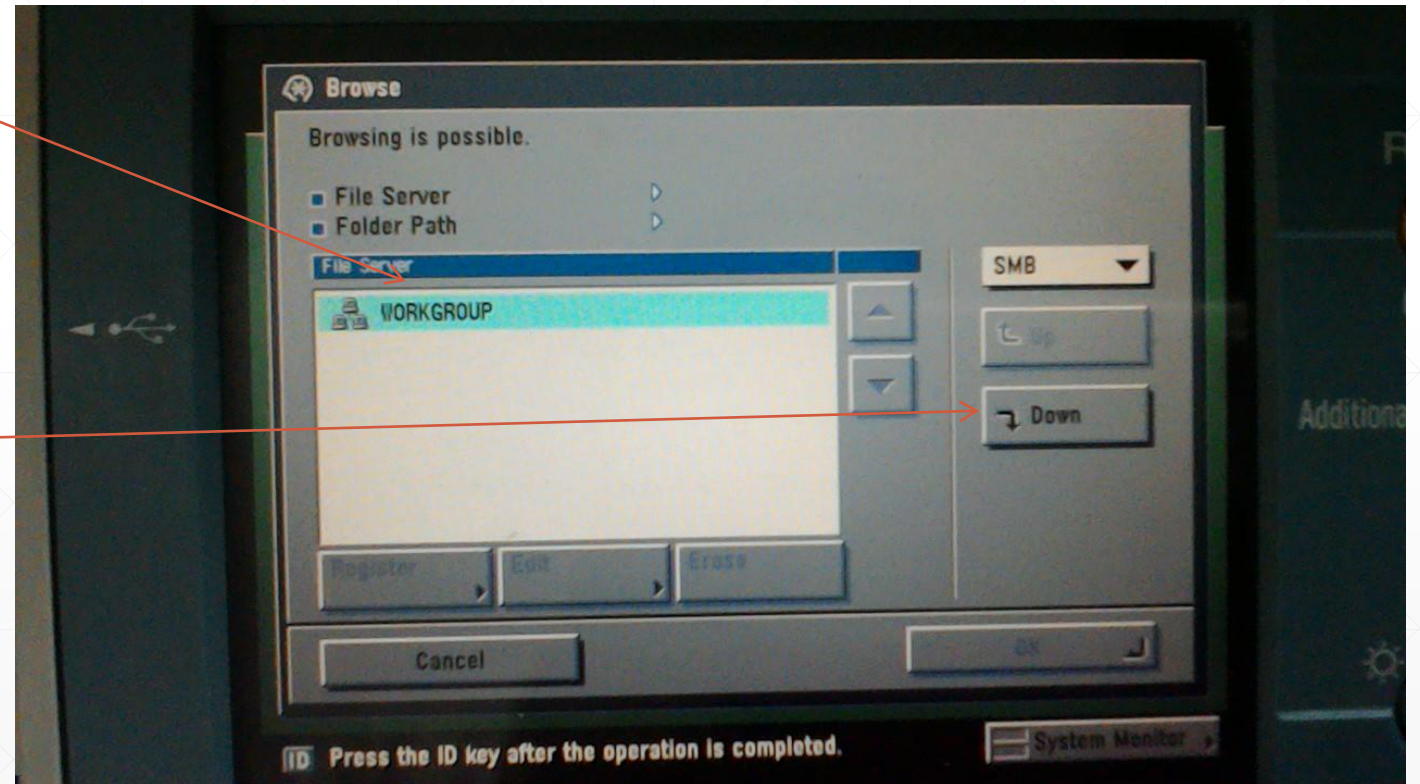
Browse

Browsing is possible.

File Server
Folder Path

File Server

WORKGROUP

SMB

Up

Down

Register

Edit

Erase

Cancel

OK

Additiona

ID Press the ID key after the operation is completed.

System Monitor